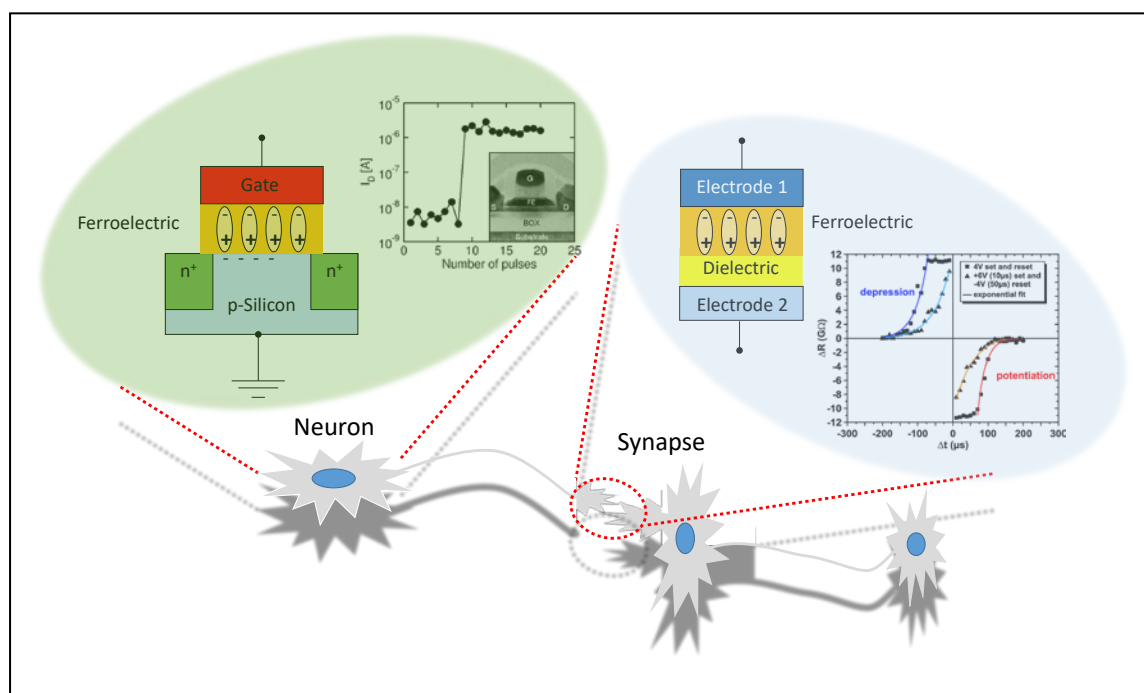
Gate

Ferroelectric

$n^+$

$n^+$

p-Silicon

$10^{-5}$

$10^{-6}$

$10^{-7}$

$10^{-8}$

$10^{-9}$

$I_D$ [A]

0 5 10 15 20 25

Number of pulses

G

FE

S

D

BOX

Substrate

Electrode 1

Ferroelectric

Dielectric

Electrode 2

12 10 8 6 4 2 0 -2 -4 -6 -8 -10 -12

$\Delta R$ (G$\Omega$)

depression

4V set and reset

+6V (10µs) set and -4V (50µs) reset

exponential fit

potentiation

-300 -200 -100 0 100 200 300

$\Delta t$ (µs)

Neuron

Synapse